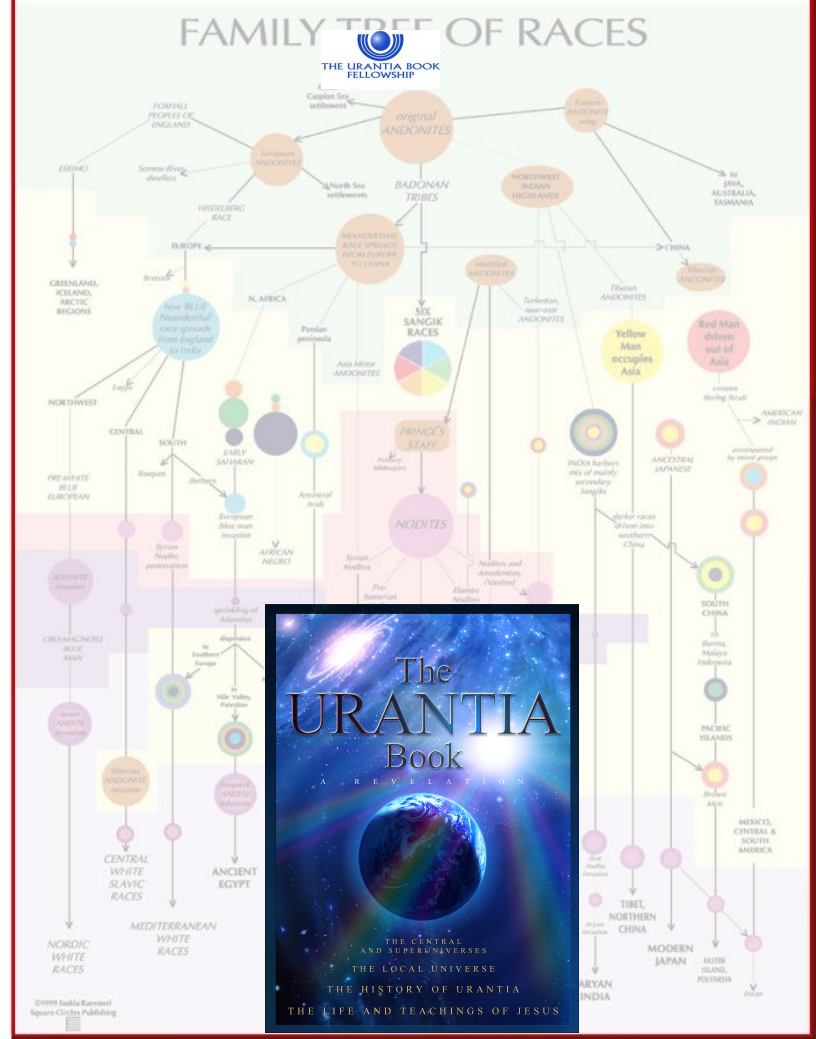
FAMILY TREE OF RACES

THE URANTIA BOOK FELLOWSHIP

Caspian Sea settlement

original ANDONITES

Eastern ANDONITE tribes

FOXHALL PEOPLES OF ENGLAND

ESKIMO

European ANDONITES

Somme River dwellers

North Sea settlements

BADONAN TRIBES

NORTHWEST INDIAN HIGHLANDS

to JAVA, AUSTRALIA, TASMANIA

HEIDELBERG RACE

EUROPE

NEANDERTHAL RACE SPREADS FROM EUROPE TO CHINA

CHINA

Siberian ANDONITES

GREENLAND, ICELAND, ARCTIC REGIONS

Bretons

N. AFRICA

Modified ANDONITES

Tibetan ANDONITES

new BLUE Neanderthal race spreads from England to India

Persian peninsula

SIX SANGIK RACES

Turkestan, near-east ANDONITES

Yellow Man occupies Asia

Red Man driven out of Asia

Lapps

Asia Minor ANDONITES

crosses Bering Strait

NORTHWEST

CENTRAL

SOUTH

AMERICAN INDIAN

PRINCE'S STAFF

EARLY SAHARAN

Pottery Makers

INDIA harbors mix of mainly secondary Sangiks

ANCESTRAL JAPANESE

accompanied by mixed groups

PRE-WHITE BLUE EUROPEAN

Basques

Berbers

Ancestral Arab

European blue man invasion

NODITES

darker races driven into southern China

Syrian Nodite penetration

AFRICAN NEGRO

Syrian Nodites

Nodites and Amadonites (Vanites)

ADAMITE invasion

Pre-Sumerian

Elamite Nodites

SOUTH CHINA

sprinkling of Adamites

CRO-MAGNON BLUE MAN

dispersion

to Southern Europe

to Burma, Malaya, Indonesia

to Nile Valley, Palestine

PACIFIC ISLANDS

Andite invasion

Siberian ANDONITE invasion

Dispersed ANDITE infusion

Brown Man

CENTRAL WHITE SLAVIC RACES

ANCIENT EGYPT

MEXICO, CENTRAL & SOUTH AMERICA

Aryan invasion

TIBET, NORTHERN CHINA

NORDIC WHITE RACES

MEDITERRANEAN WHITE RACES

MODERN JAPAN

EASTER ISLAND, POLYNESIA

ARYAN INDIA

INCAS

©1999 Saskia Raevouri Square Circles Publishing

The URANTIA Book

A REVELATION

THE CENTRAL AND SUPERUNIVERSES

THE LOCAL UNIVERSE

THE HISTORY OF URANTIA

THE LIFE AND TEACHINGS OF JESUS